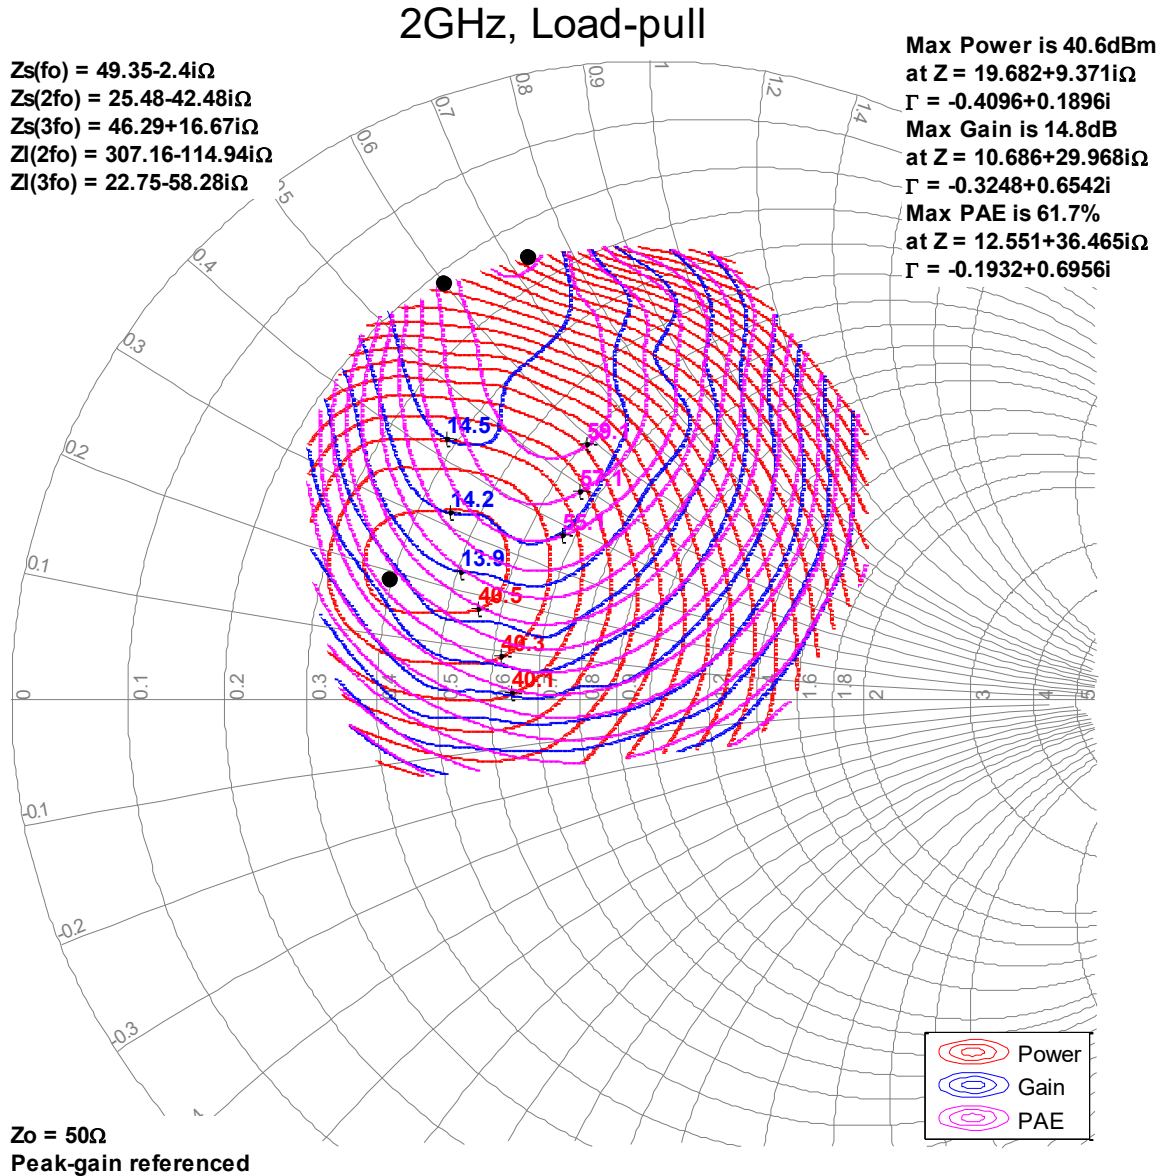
2GHz, Load-pull

Zs(fo) = 49.35-2.4iΩ
Zs(2fo) = 25.48-42.48iΩ
Zs(3fo) = 46.29+16.67iΩ
Zl(2fo) = 307.16-114.94iΩ
Zl(3fo) = 22.75-58.28iΩ

Max Power is 40.6dBm
at Z = 19.682+9.371iΩ
Γ = -0.4096+0.1896i
Max Gain is 14.8dB
at Z = 10.686+29.968iΩ
Γ = -0.3248+0.6542i
Max PAE is 61.7%
at Z = 12.551+36.465iΩ
Γ = -0.1932+0.6956i

0.9
0.8
1
1.2
1.4
0.7
0.6
0.5
0.4
0.3
0.2
0.1
0
0.1
0.2
0.3
0.4
0.5
0.6
1.6
1.8
2
3
4
5
-0.1
-0.2
-0.3

14.5
14.2
13.9
59
57.1
55
40.5
40.3
40.1

Power
Gain
PAE

Zo = 50Ω
Peak-gain referenced